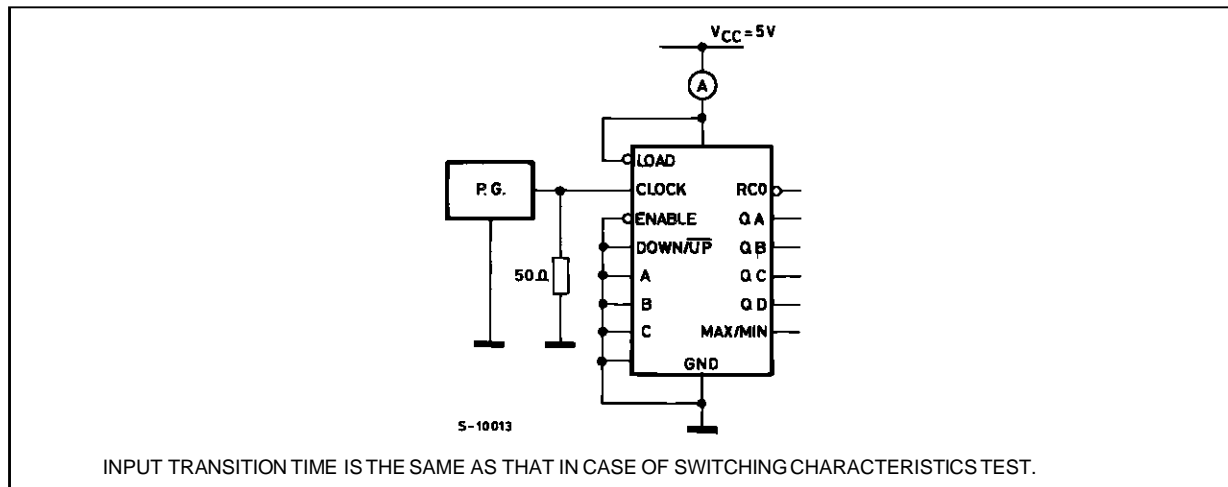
$V_{CC}=5V$

A

LOAD

P. G.

CLOCK

RCO

ENABLE

Q A

DOWN/$\overline{UP}$

Q B

50 Ω

A

Q C

B

Q D

C

MAX/MIN

GND

S-10013

INPUT TRANSITION TIME IS THE SAME AS THAT IN CASE OF SWITCHING CHARACTERISTICS TEST.